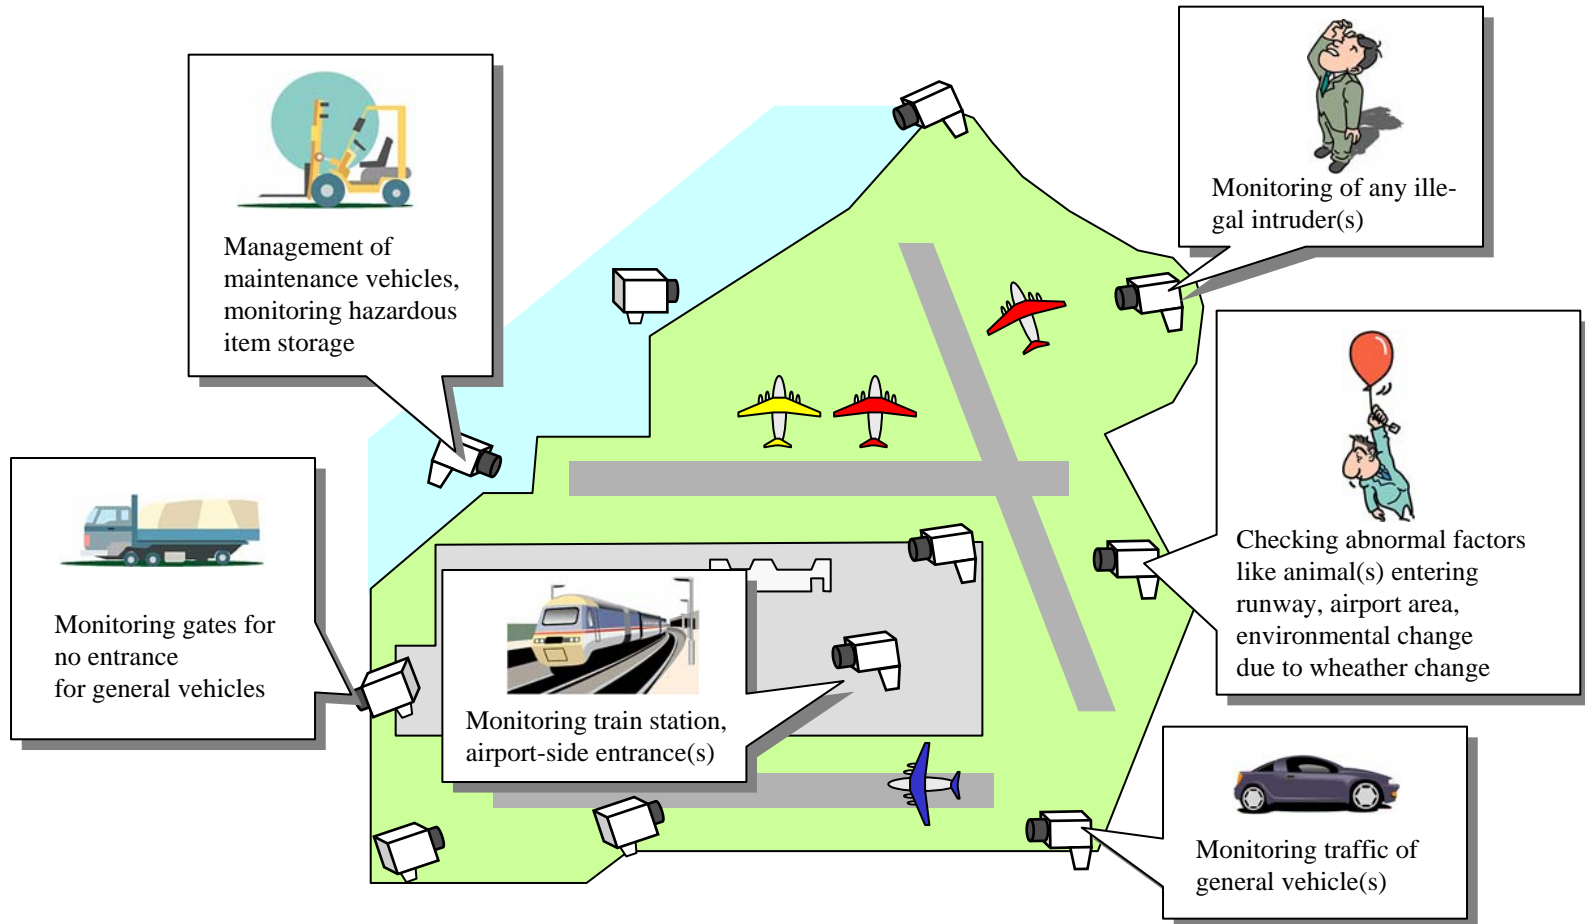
Management of maintenance vehicles, monitoring hazardous item storage

Monitoring of any illegal intruder(s)

Checking abnormal factors like animal(s) entering runway, airport area, environmental change due to wheather change

Monitoring gates for no entrance for general vehicles

Monitoring train station, airport-side entrance(s)

Monitoring traffic of general vehicle(s)